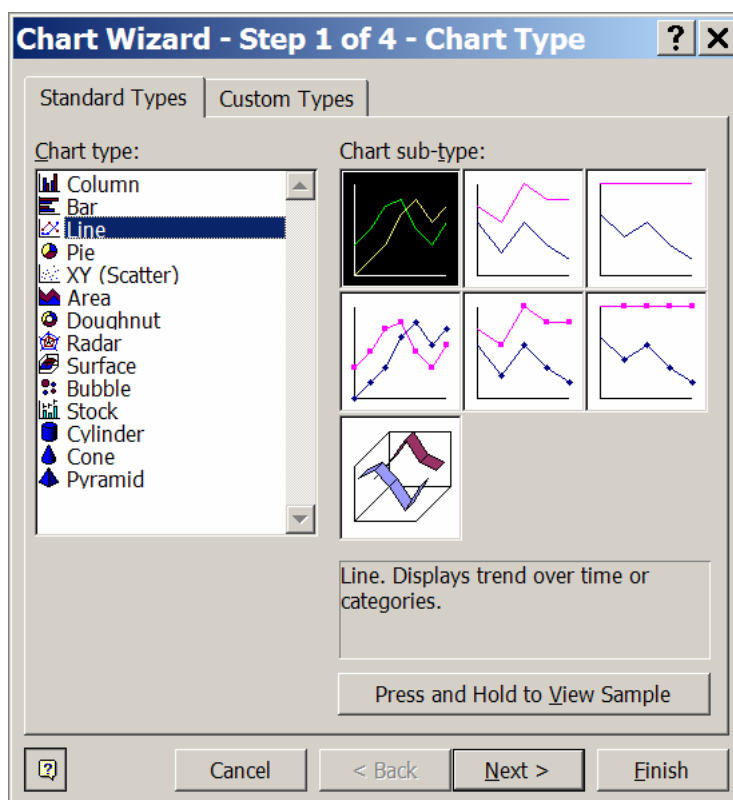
Chart Wizard - Step 1 of 4 - Chart Type ? X

Standard Types | Custom Types

Chart type:

Column
Bar
Line
Pie
XY (Scatter)
Area
Doughnut
Radar
Surface
Bubble
Stock
Cylinder
Cone
Pyramid

Chart sub-type:

Line. Displays trend over time or categories.

Press and Hold to View Sample

Cancel | < Back | Next > | Finish